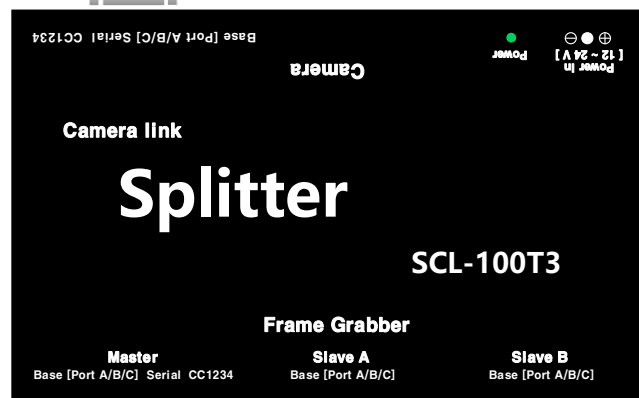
Base [Port A/B/C] Serial CC1234

Camera

Power

⊖●⊕
[ 12 ~ 24 V ]
Power In

Camera link

Splitter

SCL-100T3

Frame Grabber

Master
Base [Port A/B/C] Serial CC1234

Slave A
Base [Port A/B/C]

Slave B
Base [Port A/B/C]